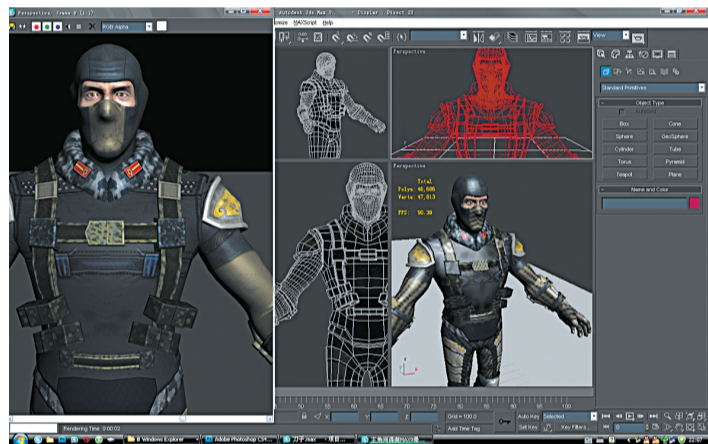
Perspective, frame 0 (1:1)
RGB Alpha
Autodesk 3ds Max 9 - Display : Direct 3D
lesize MAXScript Help
Perspective
Perspective
Total
Polys: 46,606
Verts: 47,013
FPS: 98.30
View
Standard Primitives
Object Type
AutoGrid
Box
Cone
Sphere
GeoSphere
Cylinder
Tube
Torus
Pyramid
Teapot
Plane
Name and Color
Rendering Time 0:00:02
Grid = 100.0
Add Time Tag
Auto Key
Selected
Set Key
Key Filters...
Windows Explorer
Adobe Photoshop CS4...
刀子.max